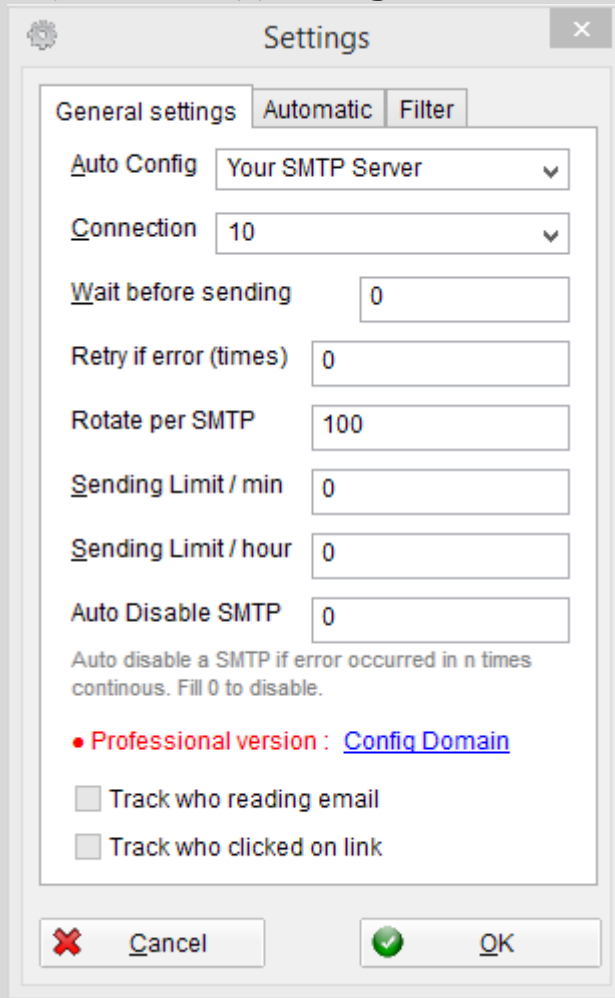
Settings

×

General settings | Automatic | Filter

Auto Config Your SMTP Server

Connection 10

Wait before sending 0

Retry if error (times) 0

Rotate per SMTP 100

Sending Limit / min 0

Sending Limit / hour 0

Auto Disable SMTP 0

Auto disable a SMTP if error occurred in n times continous. Fill 0 to disable.

• Professional version : Config Domain

Track who reading email

Track who clicked on link

Cancel

OK